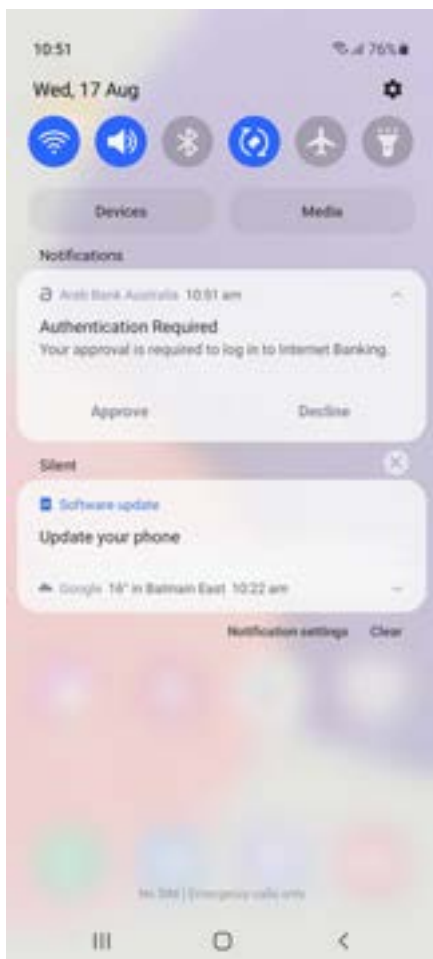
10:51

76%

Wed, 17 Aug

Devices

Media

Notifications

Arab Bank Australia 10:51 am

Authentication Required

Your approval is required to log in to Internet Banking.

Approve

Decline

Silent

Software update

Update your phone

Google 16° in Balmain East 10:22 am

Notification settings

Clear

No SIM | Emergency calls only